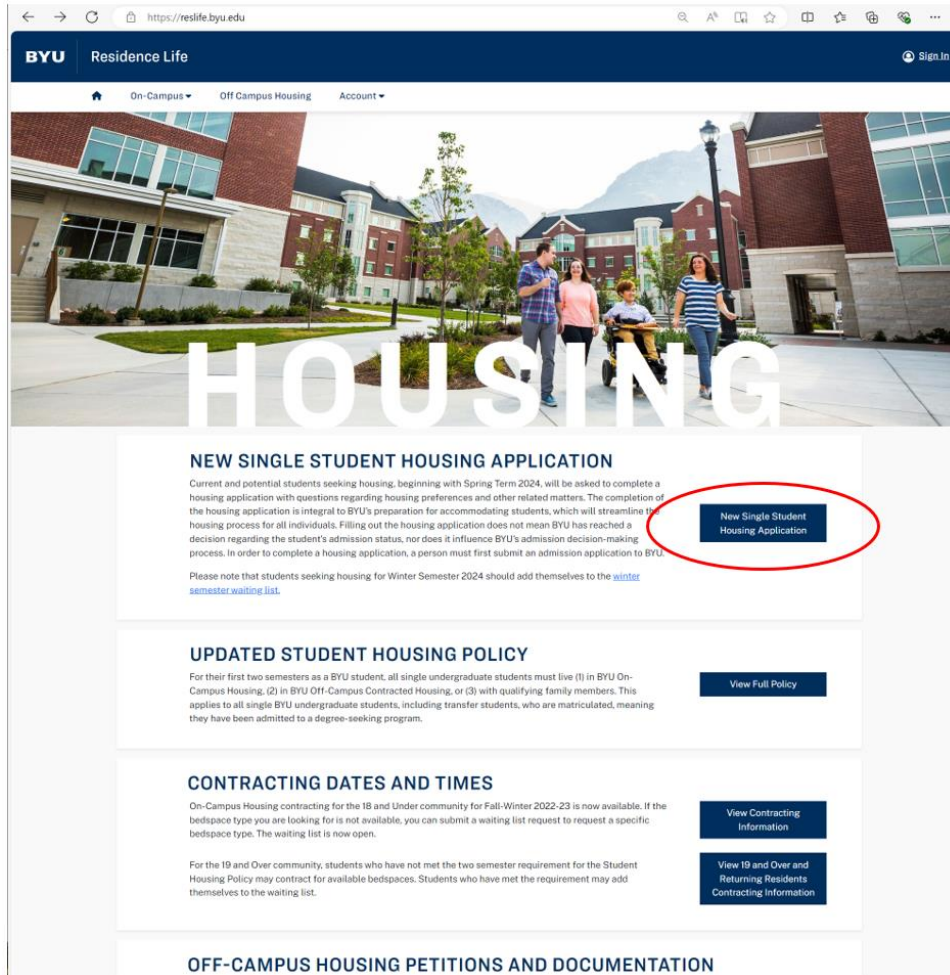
https://reslife.byu.edu

BYU Residence Life

Sign In

On-Campus Off Campus Housing Account

HOUSING

NEW SINGLE STUDENT HOUSING APPLICATION

Current and potential students seeking housing, beginning with Spring Term 2024, will be asked to complete a housing application with questions regarding housing preferences and other related matters. The completion of the housing application is integral to BYU's preparation for accommodating students, which will streamline the housing process for all individuals. Filling out the housing application does not mean BYU has reached a decision regarding the student's admission status, nor does it influence BYU's admission decision-making process. In order to complete a housing application, a person must first submit an admission application to BYU.

Please note that students seeking housing for Winter Semester 2024 should add themselves to the winter semester waiting list.

New Single Student Housing Application

UPDATED STUDENT HOUSING POLICY

For their first two semesters as a BYU student, all single undergraduate students must live (1) in BYU On-Campus Housing, (2) in BYU Off-Campus Contracted Housing, or (3) with qualifying family members. This applies to all single BYU undergraduate students, including transfer students, who are matriculated, meaning they have been admitted to a degree-seeking program.

View Full Policy

CONTRACTING DATES AND TIMES

On-Campus Housing contracting for the 18 and Under community for Fall-Winter 2022-23 is now available. If the bedspace type you are looking for is not available, you can submit a waiting list request to request a specific bedspace type. The waiting list is now open.

View Contracting Information

For the 19 and Over community, students who have not met the two semester requirement for the Student Housing Policy may contract for available bedspaces. Students who have met the requirement may add themselves to the waiting list.

View 19 and Over and Returning Residents Contracting Information

OFF-CAMPUS HOUSING PETITIONS AND DOCUMENTATION